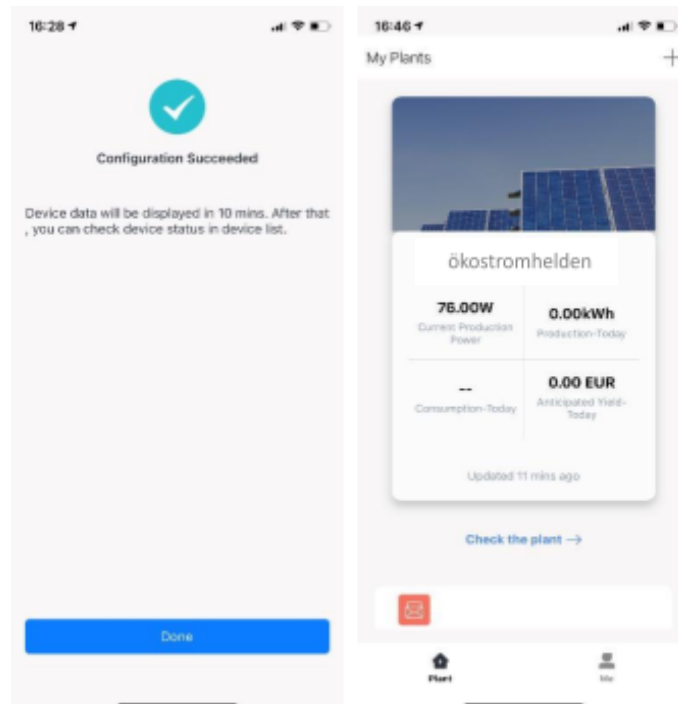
16:28

Configuration Succeeded

Device data will be displayed in 10 mins. After that , you can check device status in device list.

Done

16:46

My Plants

+

ökostromhelden

| 76.00W | 0.00kWh |
|---|---|
| Current Production Power | Production-Today |
| -- | 0.00 EUR |
| Consumption-Today | Anticipated Yield-Today |

Updated 11 mins ago

Check the plant →

Plant

Me